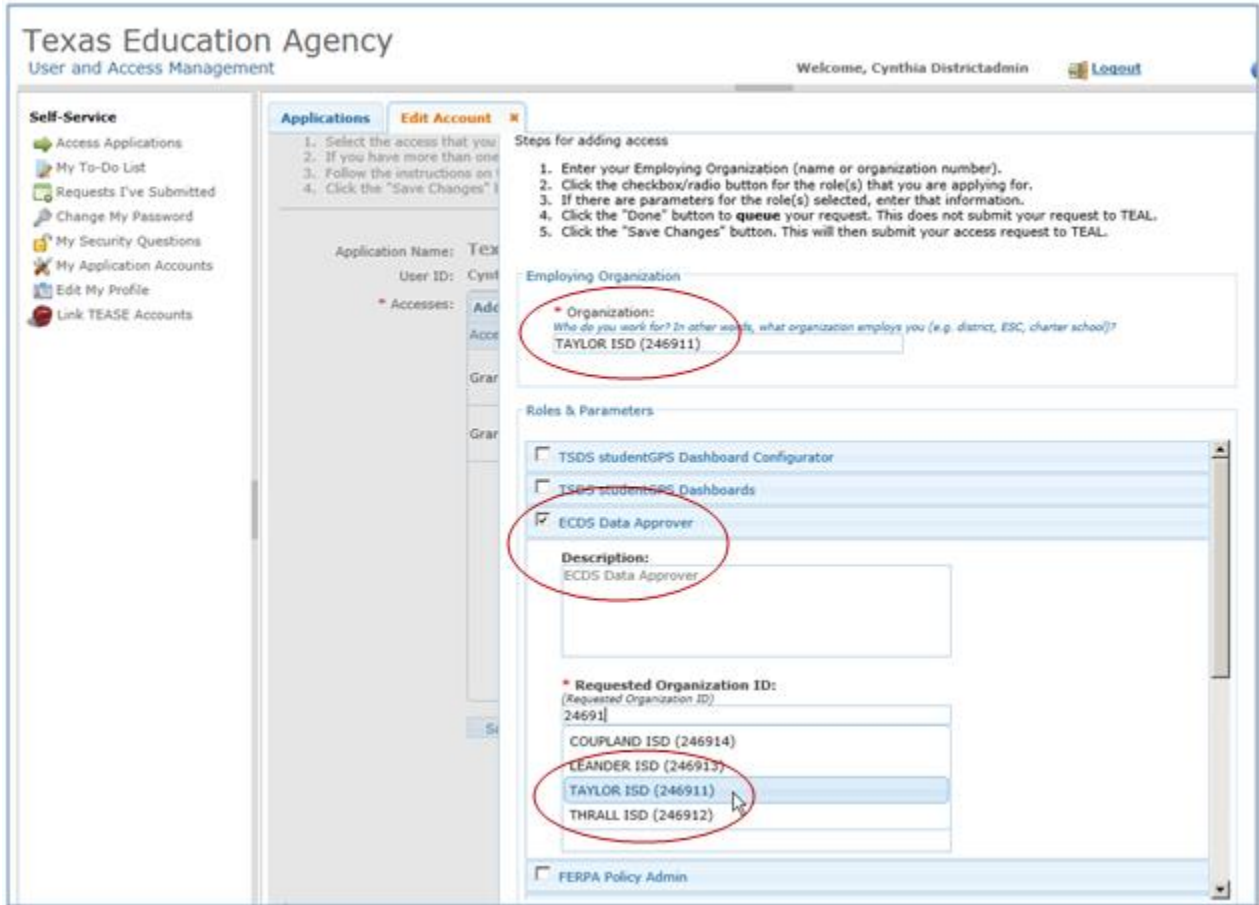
Texas Education Agency
User and Access Management

Welcome, Cynthia Districtadmin Logout

Self-Service
Access Applications
My To-Do List
Requests I've Submitted
Change My Password
My Security Questions
My Application Accounts
Edit My Profile
Link TEASE Accounts

Applications Edit Account ×

1. Select the access that you
2. If you have more than one
3. Follow the instructions on
4. Click the "Save Changes"

Application Name: Tex
User ID: Cynt
* Accesses: Add
Acce
Gran
Gran
Sa

Steps for adding access

1. Enter your Employing Organization (name or organization number).
2. Click the checkbox/radio button for the role(s) that you are applying for.
3. If there are parameters for the role(s) selected, enter that information.
4. Click the "Done" button to **queue** your request. This does not submit your request to TEAL.
5. Click the "Save Changes" button. This will then submit your access request to TEAL.

Employing Organization

* Organization:
Who do you work for? In other words, what organization employs you (e.g. district, ESC, charter school)?
TAYLOR ISD (246911)

Roles & Parameters

TSDS studentGPS Dashboard Configurator
TSDS studentGPS Dashboards
ECDS Data Approver

Description:
ECDS Data Approver

* Requested Organization ID:
(Requested Organization ID)
24691
COUPLAND ISD (246914)
LEANDER ISD (246913)
TAYLOR ISD (246911)
THRALL ISD (246912)

FERPA Policy Admin